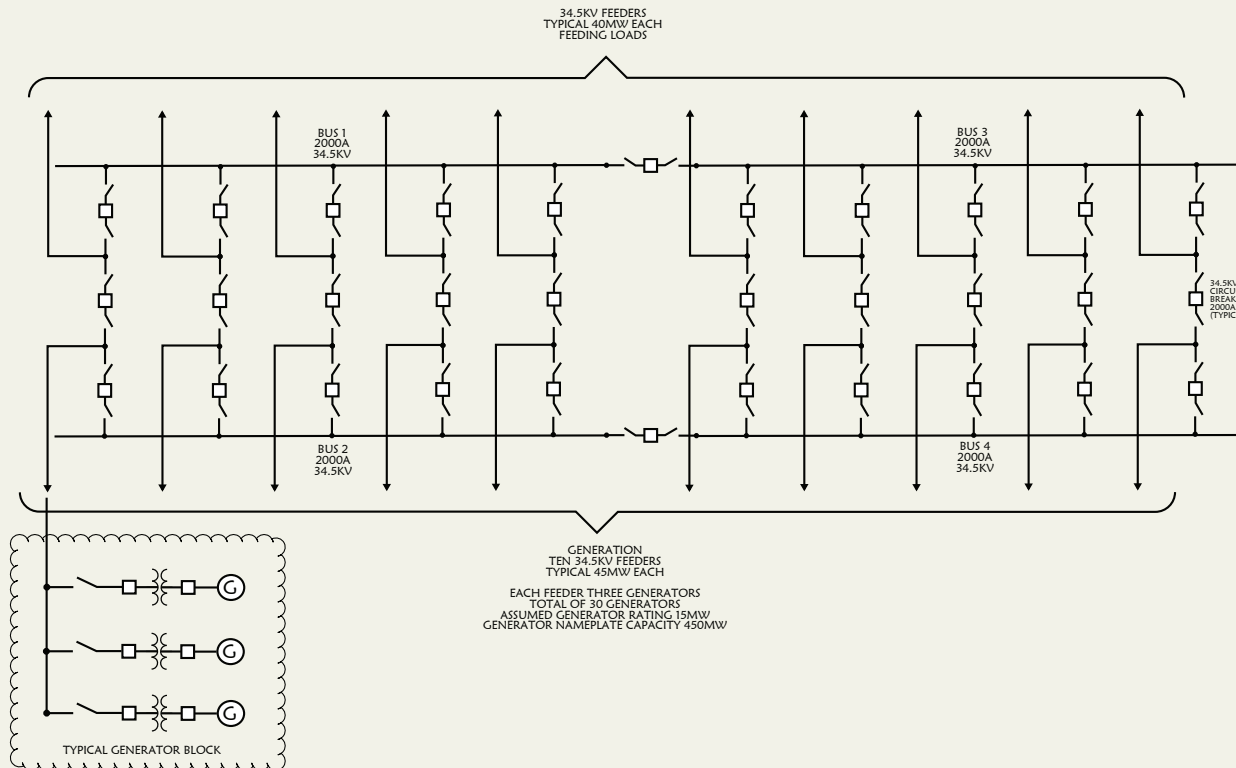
34.5KV FEEDERS
TYPICAL 40MW EACH
FEEDING LOADS

BUS 1
2000A
34.5KV

BUS 3
2000A
34.5KV

34.5KV
CIRCU
BREAK
2000A
(TYPIC

BUS 2
2000A
34.5KV

BUS 4
2000A
34.5KV

GENERATION
TEN 34.5KV FEEDERS
TYPICAL 45MW EACH

EACH FEEDER THREE GENERATORS
TOTAL OF 30 GENERATORS
ASSUMED GENERATOR RATING 15MW
GENERATOR NAMEPLATE CAPACITY 450MW

G

G

G

TYPICAL GENERATOR BLOCK